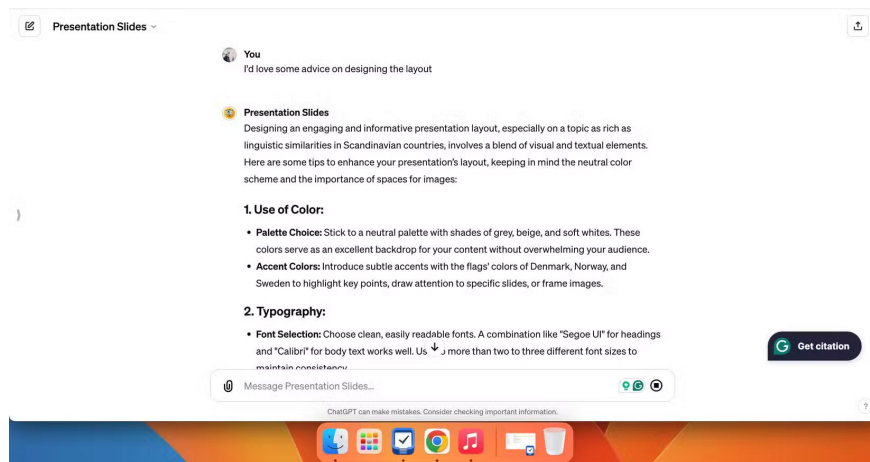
Presentation Slides

You
I'd love some advice on designing the layout

Presentation Slides
Designing an engaging and informative presentation layout, especially on a topic as rich as linguistic similarities in Scandinavian countries, involves a blend of visual and textual elements. Here are some tips to enhance your presentation's layout, keeping in mind the neutral color scheme and the importance of spaces for images:

1. Use of Color:

• Palette Choice: Stick to a neutral palette with shades of grey, beige, and soft whites. These colors serve as an excellent backdrop for your content without overwhelming your audience.
• Accent Colors: Introduce subtle accents with the flags' colors of Denmark, Norway, and Sweden to highlight key points, draw attention to specific slides, or frame images.

2. Typography:

• Font Selection: Choose clean, easily readable fonts. A combination like "Segoe UI" for headings and "Calibri" for body text works well. Us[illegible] more than two to three different font sizes to maintain consistency.

Get citation

Message Presentation Slides...

ChatGPT can make mistakes. Consider checking important information.

?